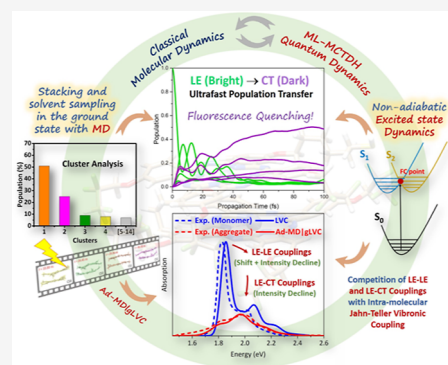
Classical Molecular Dynamics

ML-MCTDH Quantum Dynamics

Stacking and solvent sampling in the ground state with MD

LE (Bright) → CT (Dark)

Ultrafast Population Transfer

Fluorescence Quenching!

Population

Propagation Time (fs)

0.8

0.6

0.4

0.2

0.0

0

20

40

60

80

100

Non-adiabatic Excited state Dynamics

$S_1$

$S_2$

FC point

$S_0$

Cluster Analysis

Population (%)

70

60

50

40

30

20

10

0

1

2

3

4

[5-14]

Clusters

Exp. (Monomer)

LVC

Exp. (Aggregate)

Ad-MD|gLVC

LE-LE Couplings (Shift + Intensity Decline)

LE-CT Couplings (Intensity Decline)

Absorption

Energy (eV)

1.6

1.8

2.0

2.2

2.4

2.6

Ad-MD|gLVC

Competition of LE-LE and LE-CT Couplings with Intra-molecular Jahn-Teller Vibronic Coupling